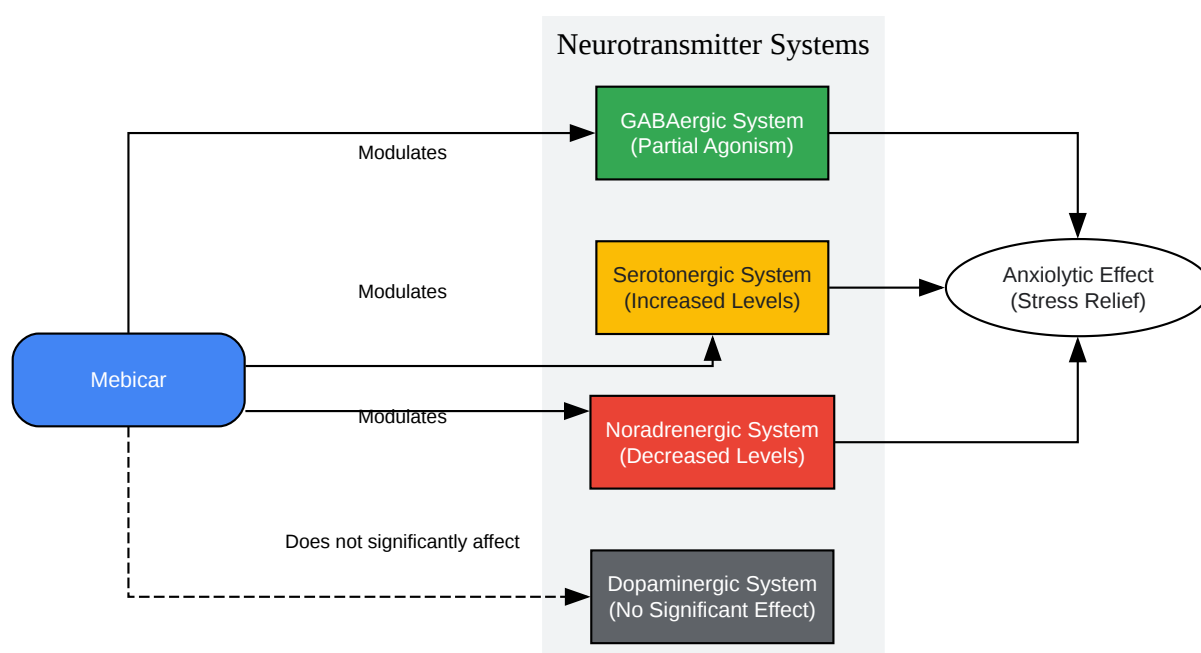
Neurotransmitter Systems

GABAergic System
(Partial Agonism)

Modulates

Serotonergic System
(Increased Levels)

Modulates

Anxiolytic Effect
(Stress Relief)

Mebicar

Modulates

Noradrenergic System
(Decreased Levels)

Does not significantly affect

Dopaminergic System
(No Significant Effect)